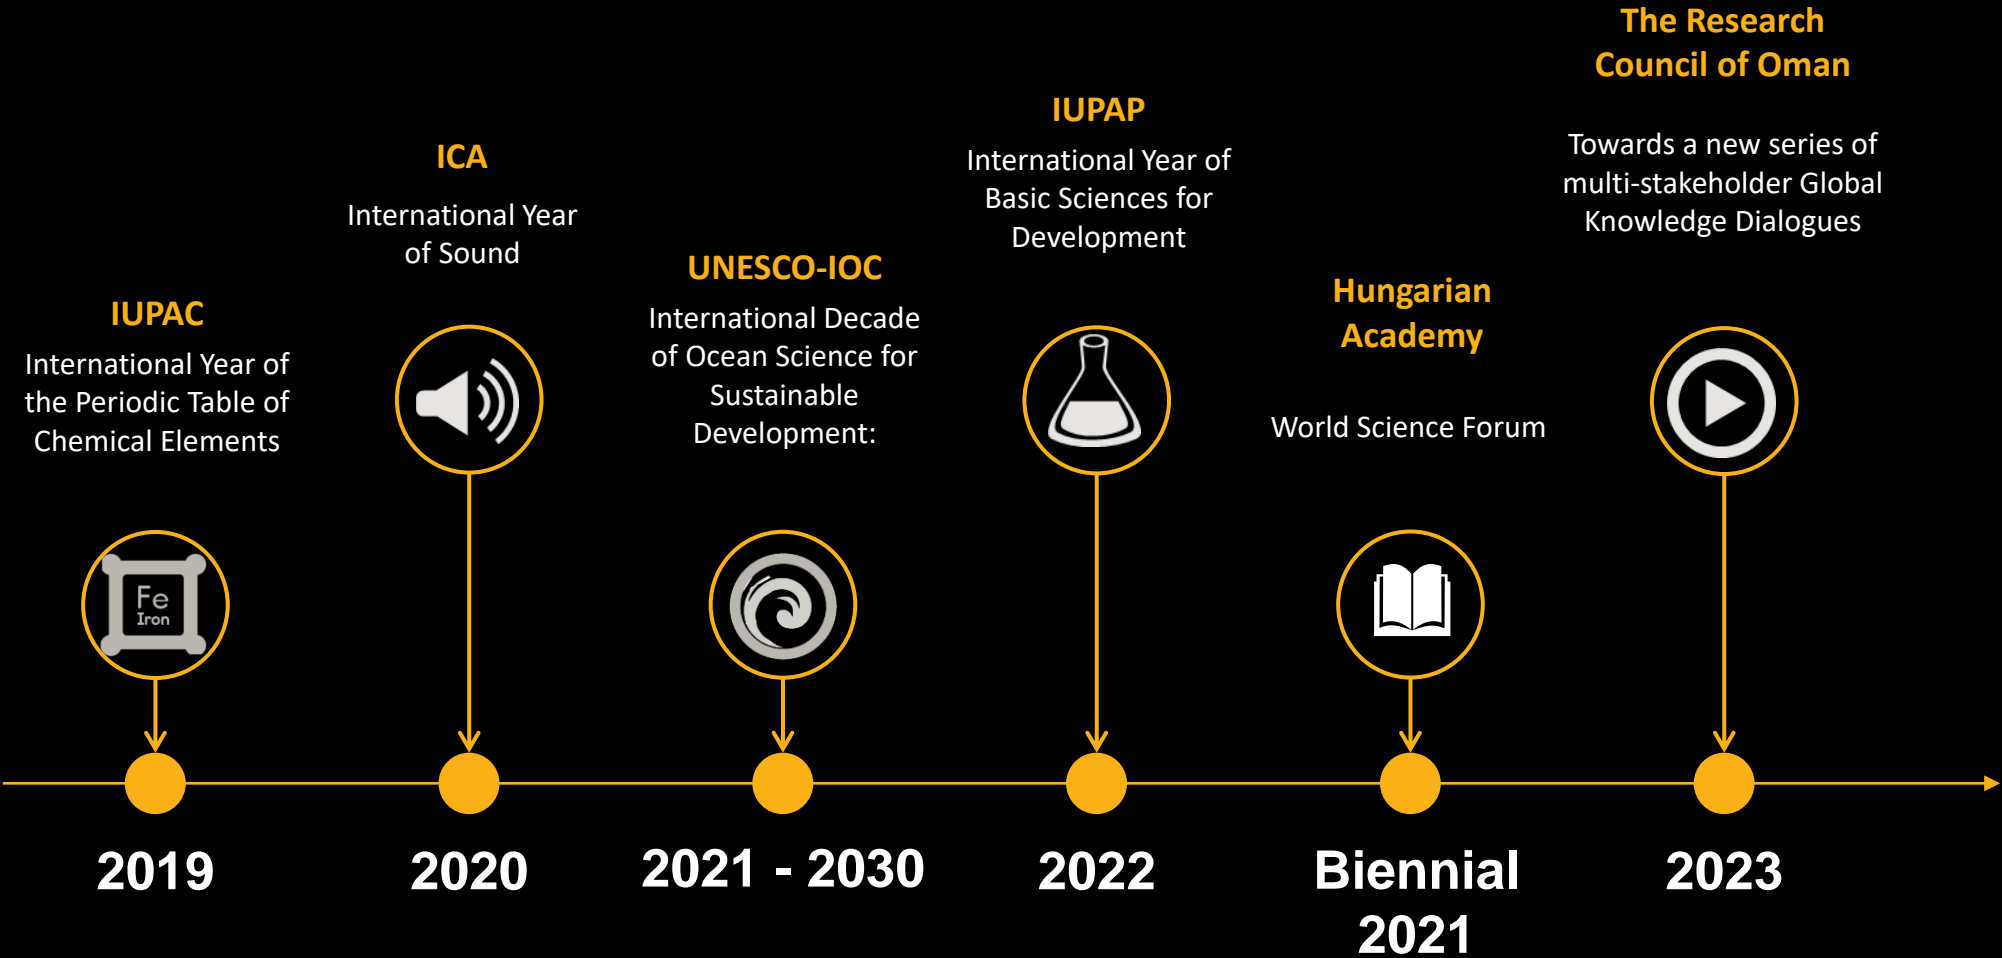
IUPAC

International Year of the Periodic Table of Chemical Elements

Fe
Iron

2019

ICA

International Year of Sound

2020

UNESCO-IOC

International Decade of Ocean Science for Sustainable Development:

2021 - 2030

IUPAP

International Year of Basic Sciences for Development

2022

Hungarian Academy

World Science Forum

Biennial 2021

The Research Council of Oman

Towards a new series of multi-stakeholder Global Knowledge Dialogues

2023